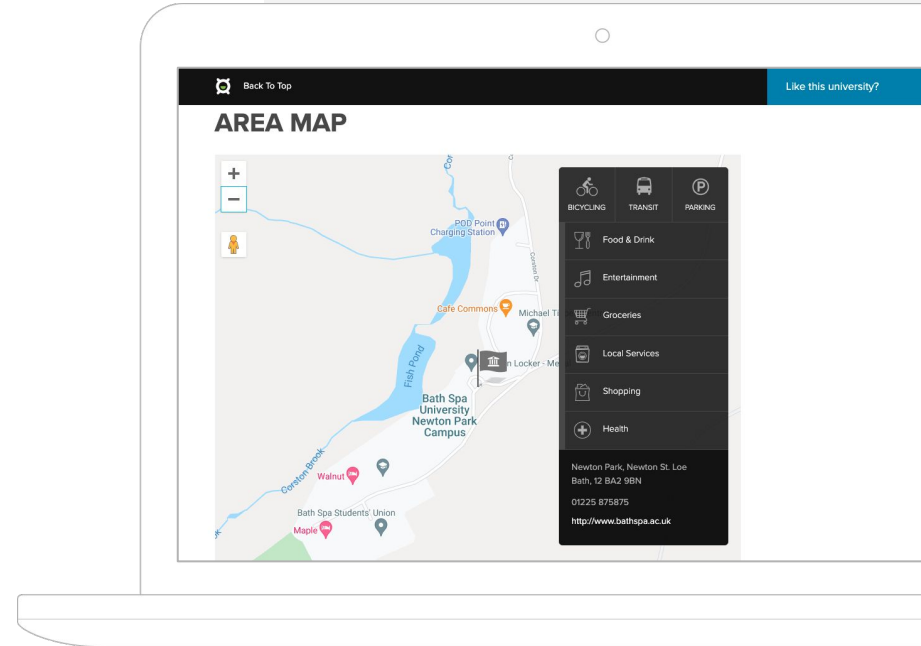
Back To Top

Like this university?

AREA MAP

+
−

POD Point Charging Station

Corston Dr

Cafe Commons

Michael Ti

Fish Pond

n Locker - Me

Bath Spa University Newton Park Campus

Corston Brook

Walnut

Bath Spa Students' Union

Maple

BICYCLING
TRANSIT
PARKING

Food & Drink
Entertainment
Groceries
Local Services
Shopping
Health

Newton Park, Newton St. Loe
Bath, 12 BA2 9BN

01225 875875

http://www.bathspa.ac.uk